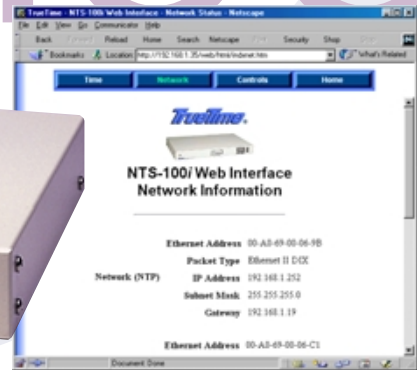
TrueTime - NTS-100i Web Interface - Network Status - Netscape

File Edit View Go Communicator Help

Back Forward Reload Home Search Netscape Print Security Shop Stop

Bookmarks Location: http://192.168.1.35/web/html/indexnet.htm What's Related

Time Network Controls Home

TrueTime.

NTS-100i Web Interface Network Information

Network (NTP)

Ethernet Address 00-A0-69-00-06-9B

Packet Type Ethernet II DIX

IP Address 192.168.1.252

Subnet Mask 255.255.255.0

Gateway 192.168.1.19

Ethernet Address 00-A0-69-00-06-C1

Document: Done